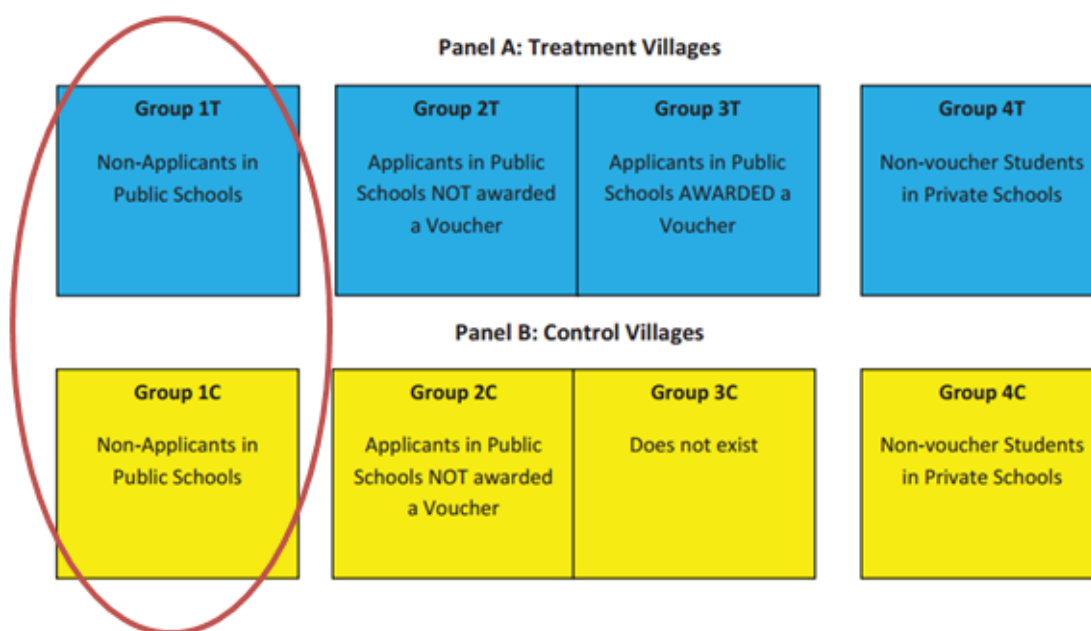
Panel A: Treatment Villages

Group 1T
Non-Applicants in Public Schools

Group 2T
Applicants in Public Schools NOT awarded a Voucher

Group 3T
Applicants in Public Schools AWARDED a Voucher

Group 4T
Non-voucher Students in Private Schools

Panel B: Control Villages

Group 1C
Non-Applicants in Public Schools

Group 2C
Applicants in Public Schools NOT awarded a Voucher

Group 3C
Does not exist

Group 4C
Non-voucher Students in Private Schools